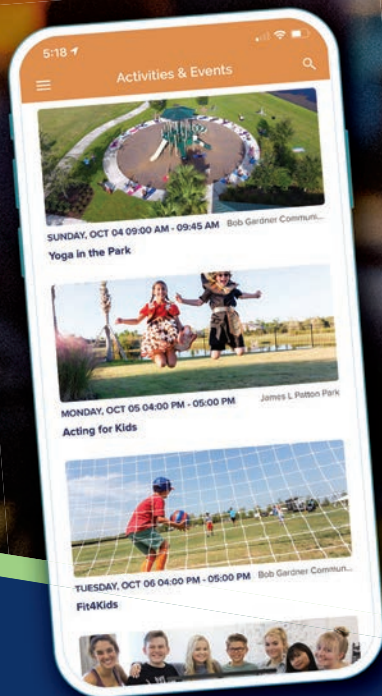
5:18

Activities & Events

SUNDAY, OCT 04 09:00 AM - 09:45 AM Bob Gardner Commun...

Yoga in the Park

MONDAY, OCT 05 04:00 PM - 05:00 PM James L Patton Park

Acting for Kids

TUESDAY, OCT 06 04:00 PM - 05:00 PM Bob Gardner Commun...

Fit4Kids